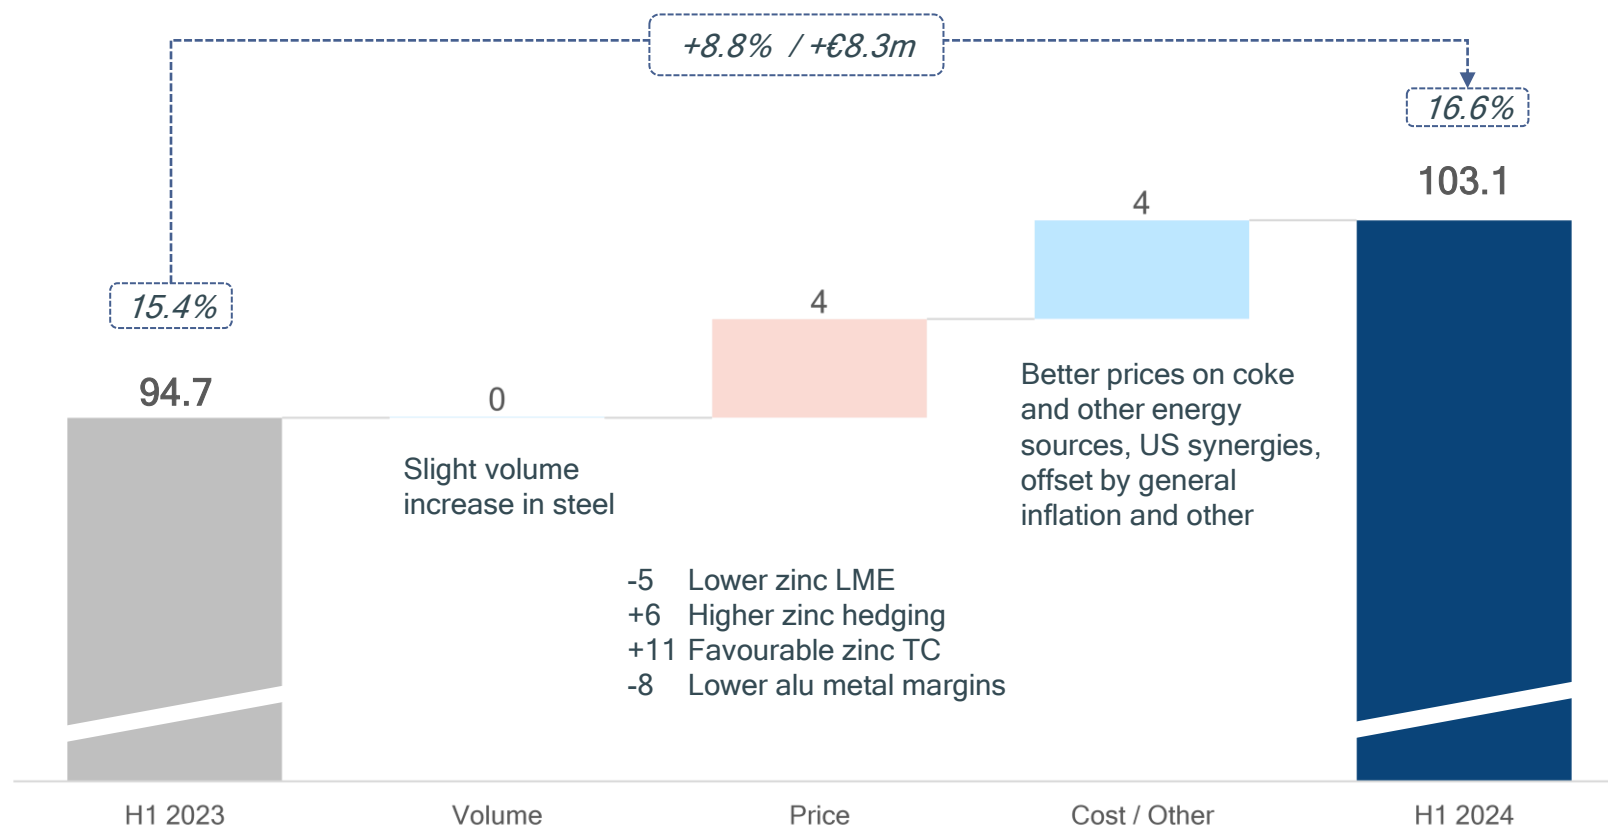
+8.8% / +€8.3m

15.4%

16.6%

94.7

0

4

4

103.1

Slight volume increase in steel

-5 Lower zinc LME
+6 Higher zinc hedging
+11 Favourable zinc TC
-8 Lower alu metal margins

Better prices on coke and other energy sources, US synergies, offset by general inflation and other

H1 2023

Volume

Price

Cost / Other

H1 2024